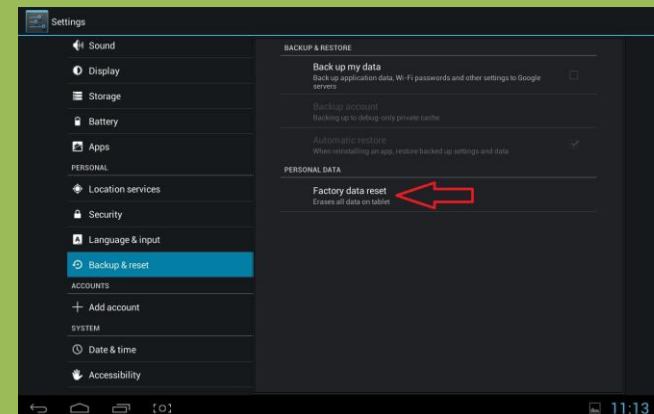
Settings

Sound
Display
Storage
Battery
Apps
PERSONAL
Location services
Security
Language & input
Backup & reset
ACCOUNTS
+ Add account
SYSTEM
Date & time
Accessibility

BACKUP & RESTORE
Back up my data
Back up application data, Wi-Fi passwords and other settings to Google servers
Backup account
Backing up to debug-only private cache
Automatic restore
When reinstalling an app, restore backed up settings and data
PERSONAL DATA
Factory data reset
Erases all data on tablet

11:13